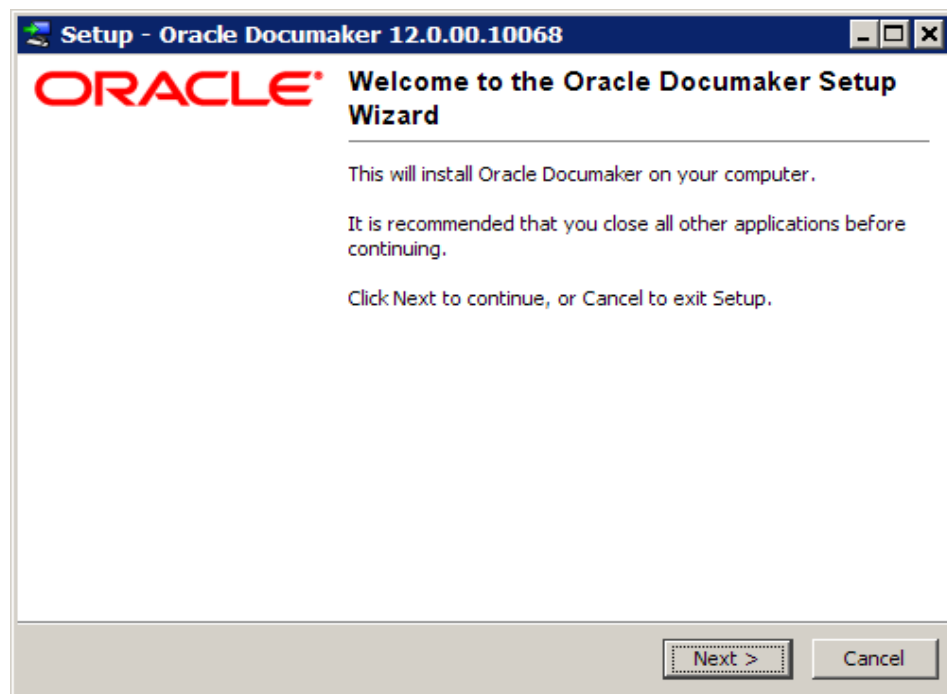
Setup - Oracle Documaker 12.0.00.10068

ORACLE®

Welcome to the Oracle Documaker Setup Wizard

This will install Oracle Documaker on your computer.

It is recommended that you close all other applications before continuing.

Click Next to continue, or Cancel to exit Setup.

Next >

Cancel